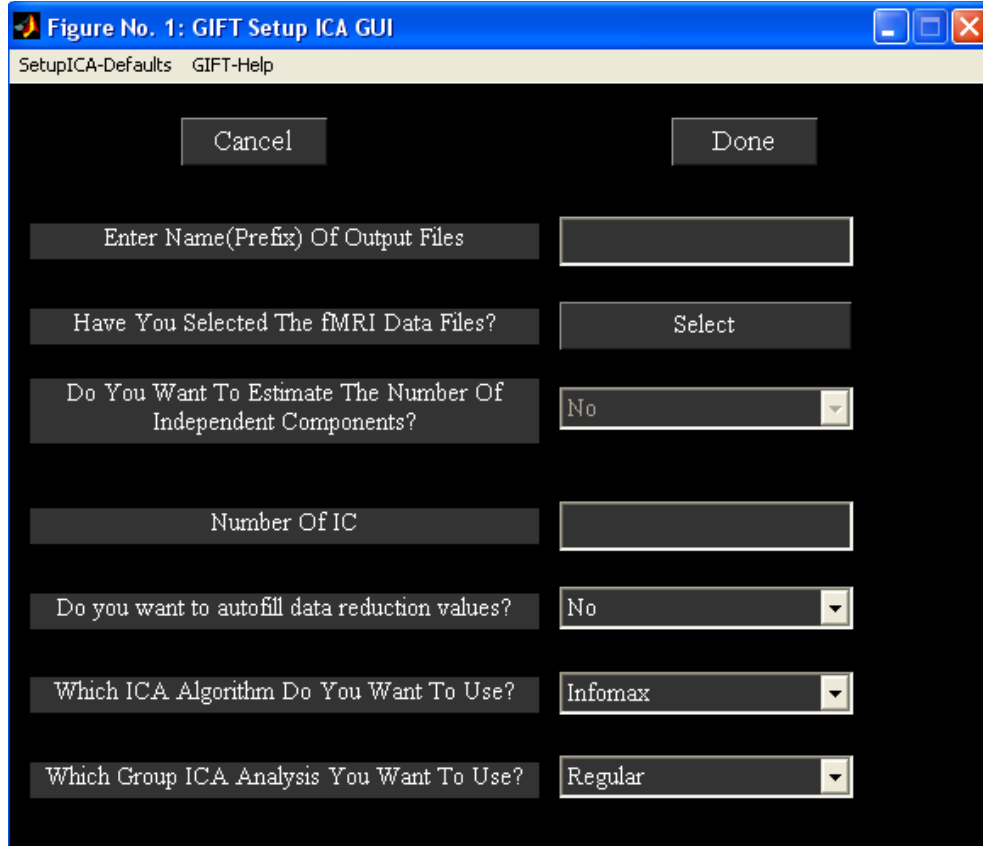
Figure No. 1: GIFT Setup ICA GUI

SetupICA-Defaults GIFT-Help

Cancel

Done

Enter Name(Prefix) Of Output Files

Have You Selected The fMRI Data Files?

Select

Do You Want To Estimate The Number Of Independent Components?

No

Number Of IC

Do you want to autofill data reduction values?

No

Which ICA Algorithm Do You Want To Use?

Infomax

Which Group ICA Analysis You Want To Use?

Regular